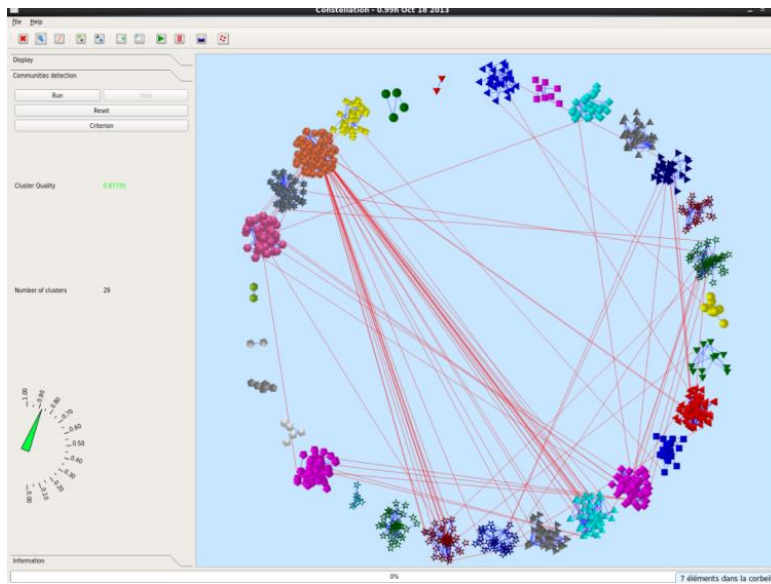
Constellation - 0.99h Oct 18 2013

File Help

Display

Communities detection

Run

Stop

Reset

Criterion

Cluster Quality 0.97735

Number of clusters 29

1.00
0.90
0.80
0.70
0.60
0.50
0.40
0.30
0.20
0.10
0.0

Information

0%

7 éléments dans la corbei